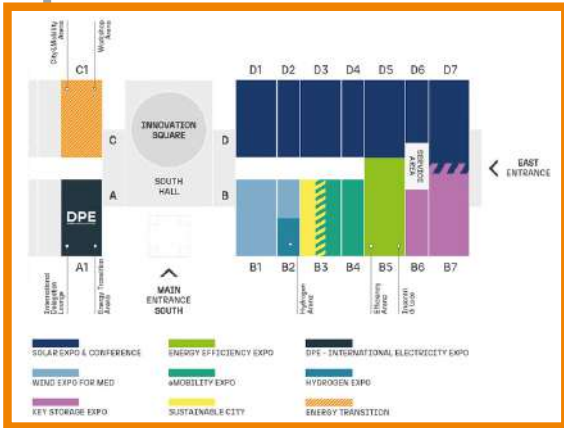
City Mobility Arena

Workshop Arena

C1

C

A

DPE

A1

International Delegation Lounge

Energy Transition Arena

INNOVATION SQUARE

SOUTH HALL

MAIN ENTRANCE SOUTH

D

B

D1 D2 D3 D4 D5 D6 D7

SERVICES AREA

EAST ENTRANCE

B1 B2 B3 B4 B5 B6 B7

Hydrogen Arena

Efficiency Arena

Inazone di Luce

SOLAR EXPO & CONFERENCE

ENERGY EFFICIENCY EXPO

DPE - INTERNATIONAL ELECTRICITY EXPO

WIND EXPO FOR MED

eMOBILITY EXPO

HYDROGEN EXPO

KEY STORAGE EXPO

SUSTAINABLE CITY

ENERGY TRANSITION